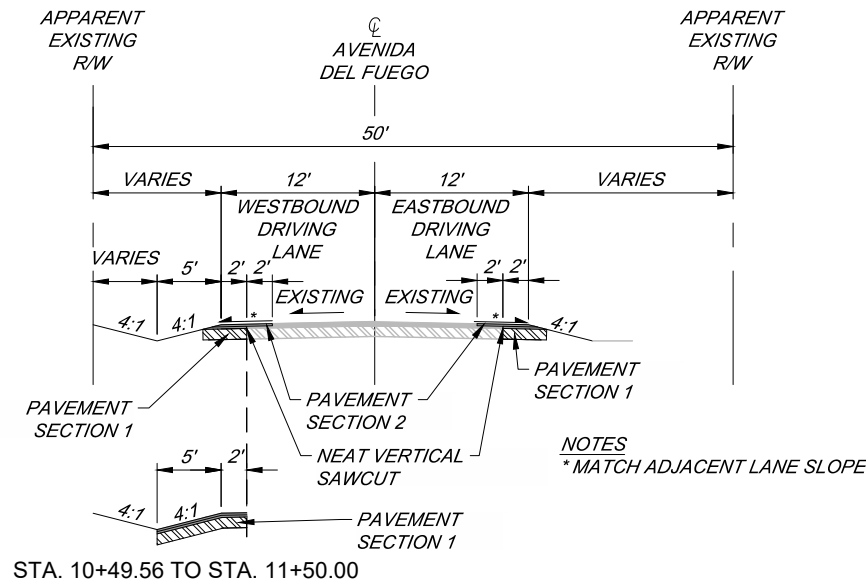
APPARENT EXISTING R/W

℄ AVENIDA DEL FUEGO

APPARENT EXISTING R/W

50'

VARIES

12'

12'

VARIES

WESTBOUND DRIVING LANE

EASTBOUND DRIVING LANE

VARIES

5'

2'

2'

2'

2'

EXISTING

EXISTING

4:1

4:1

*

*

4:1

PAVEMENT SECTION 1

PAVEMENT SECTION 2

PAVEMENT SECTION 1

NEAT VERTICAL SAWCUT

NOTES
* MATCH ADJACENT LANE SLOPE

5'

2'

4:1

4:1

PAVEMENT SECTION 1

STA. 10+49.56 TO STA. 11+50.00